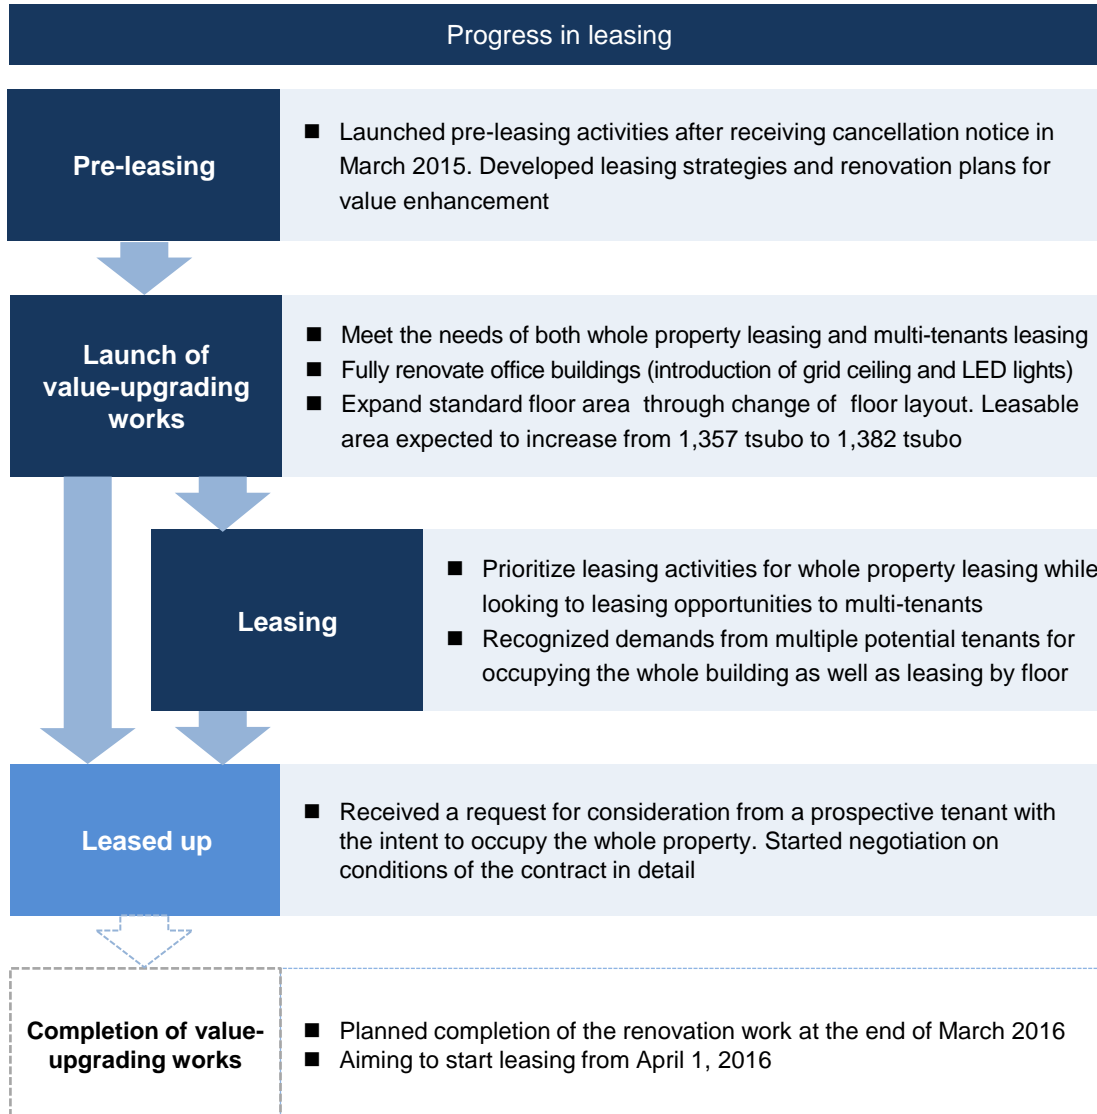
Progress in leasing

Pre-leasing

■ Launched pre-leasing activities after receiving cancellation notice in March 2015. Developed leasing strategies and renovation plans for value enhancement

Launch of value-upgrading works

■ Meet the needs of both whole property leasing and multi-tenants leasing
■ Fully renovate office buildings (introduction of grid ceiling and LED lights)
■ Expand standard floor area through change of floor layout. Leasable area expected to increase from 1,357 tsubo to 1,382 tsubo

Leasing

■ Prioritize leasing activities for whole property leasing while looking to leasing opportunities to multi-tenants
■ Recognized demands from multiple potential tenants for occupying the whole building as well as leasing by floor

Leased up

■ Received a request for consideration from a prospective tenant with the intent to occupy the whole property. Started negotiation on conditions of the contract in detail

Completion of value-upgrading works

■ Planned completion of the renovation work at the end of March 2016
■ Aiming to start leasing from April 1, 2016